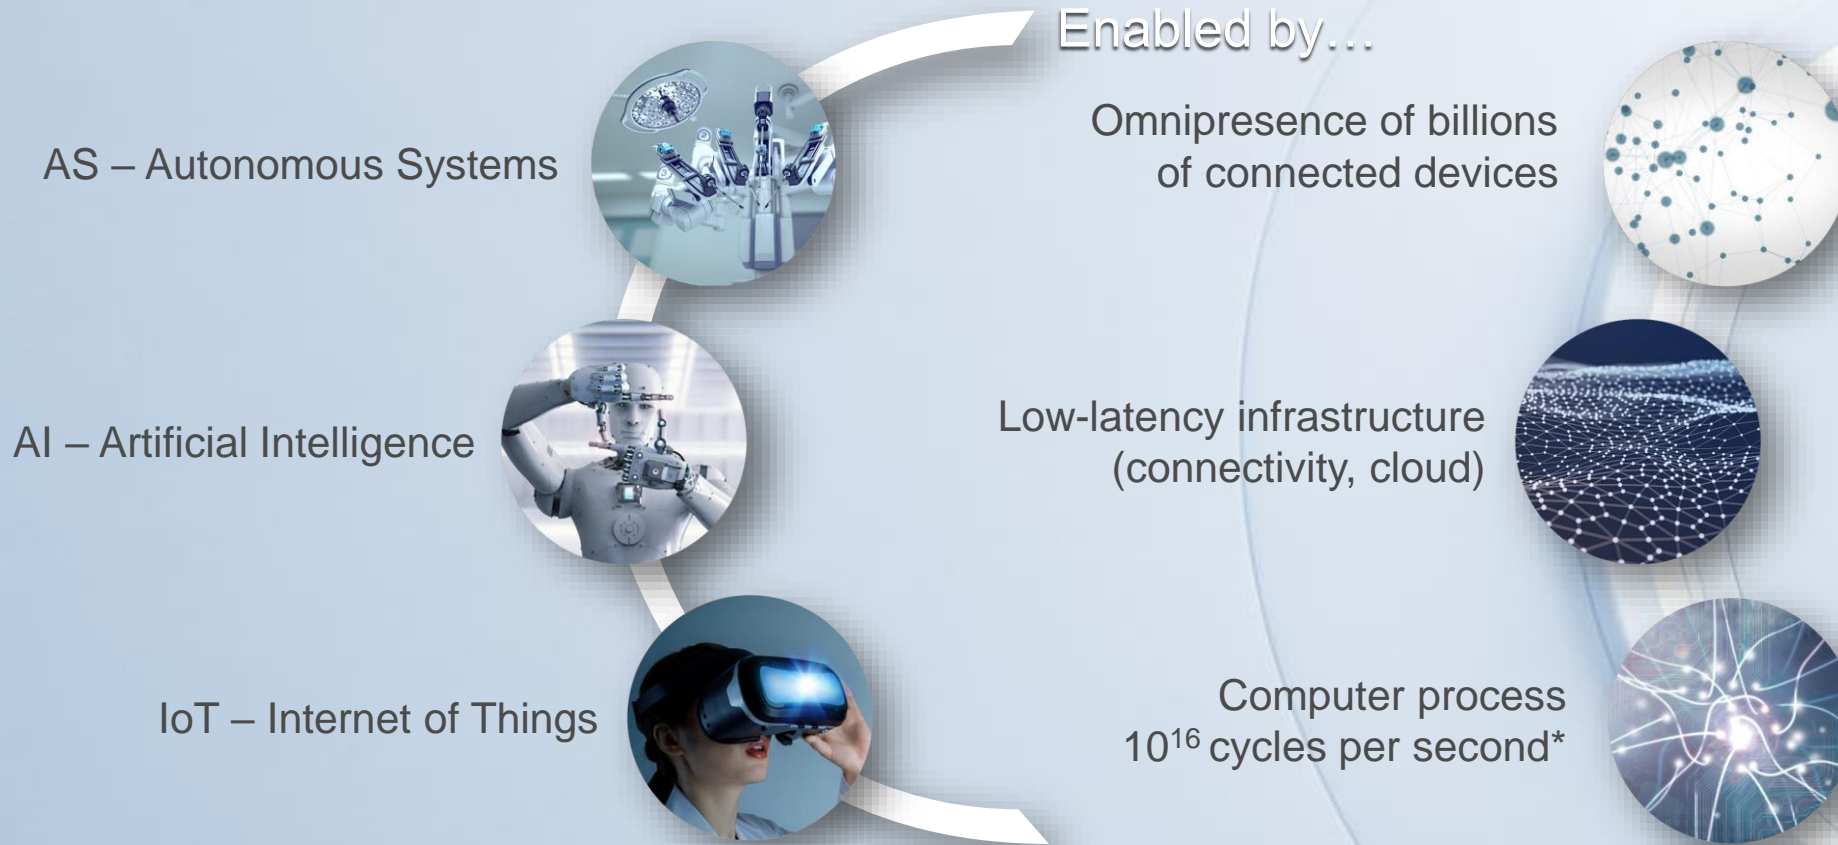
AS – Autonomous Systems

AI – Artificial Intelligence

IoT – Internet of Things

Enabled by…

Omnipresence of billions of connected devices

Low-latency infrastructure (connectivity, cloud)

Computer process $10^{16}$ cycles per second*